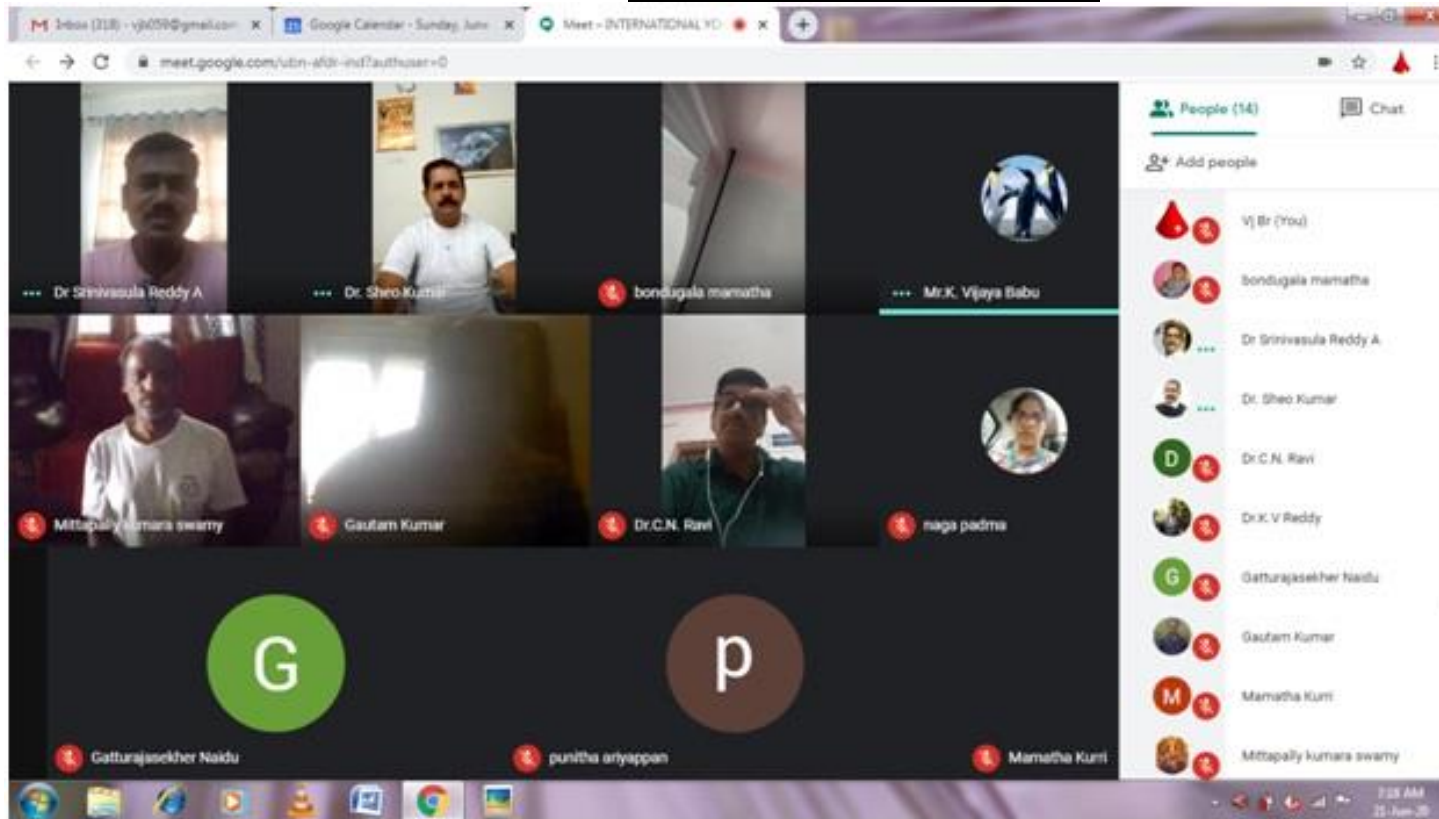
Inbox (318) - vjb059@gmail.com
Google Calendar - Sunday, June
Meet - INTERNATIONAL YO
meet.google.com/ubn-afdr-ind?authuser=0

Dr Srinivasula Reddy A
Dr. Sheo Kumar
bondugala mamatha
Mr.K. Vijaya Babu
Mittapally kumara swamy
Gautam Kumar
Dr.C.N. Ravi
naga padma
G
Gatturajasekher Naidu
p
punitha ariyappan
Mamatha Kurri

People (14)
Chat
Add people
Vj Br (You)
bondugala mamatha
Dr Srinivasula Reddy A
Dr. Sheo Kumar
D
Dr.C.N. Ravi
Dr.K.V Reddy
G
Gatturajasekher Naidu
Gautam Kumar
M
Mamatha Kurri
Mittapally kumara swamy

7:18 AM
21-Jun-20